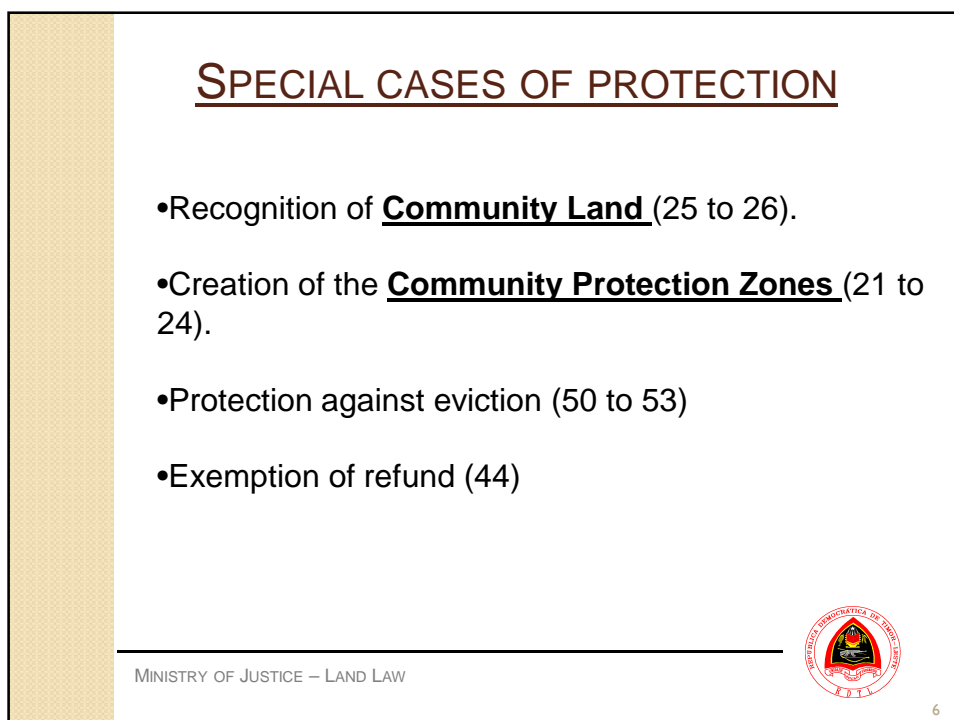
SPECIAL CASES OF PROTECTION

•Recognition of **Community Land** (25 to 26).

•Creation of the **Community Protection Zones** (21 to 24).

•Protection against eviction (50 to 53)

•Exemption of refund (44)

MINISTRY OF JUSTICE – LAND LAW

REPÚBLICA DEMOCRÁTICA DE TIMOR LESTE
RDTL

6